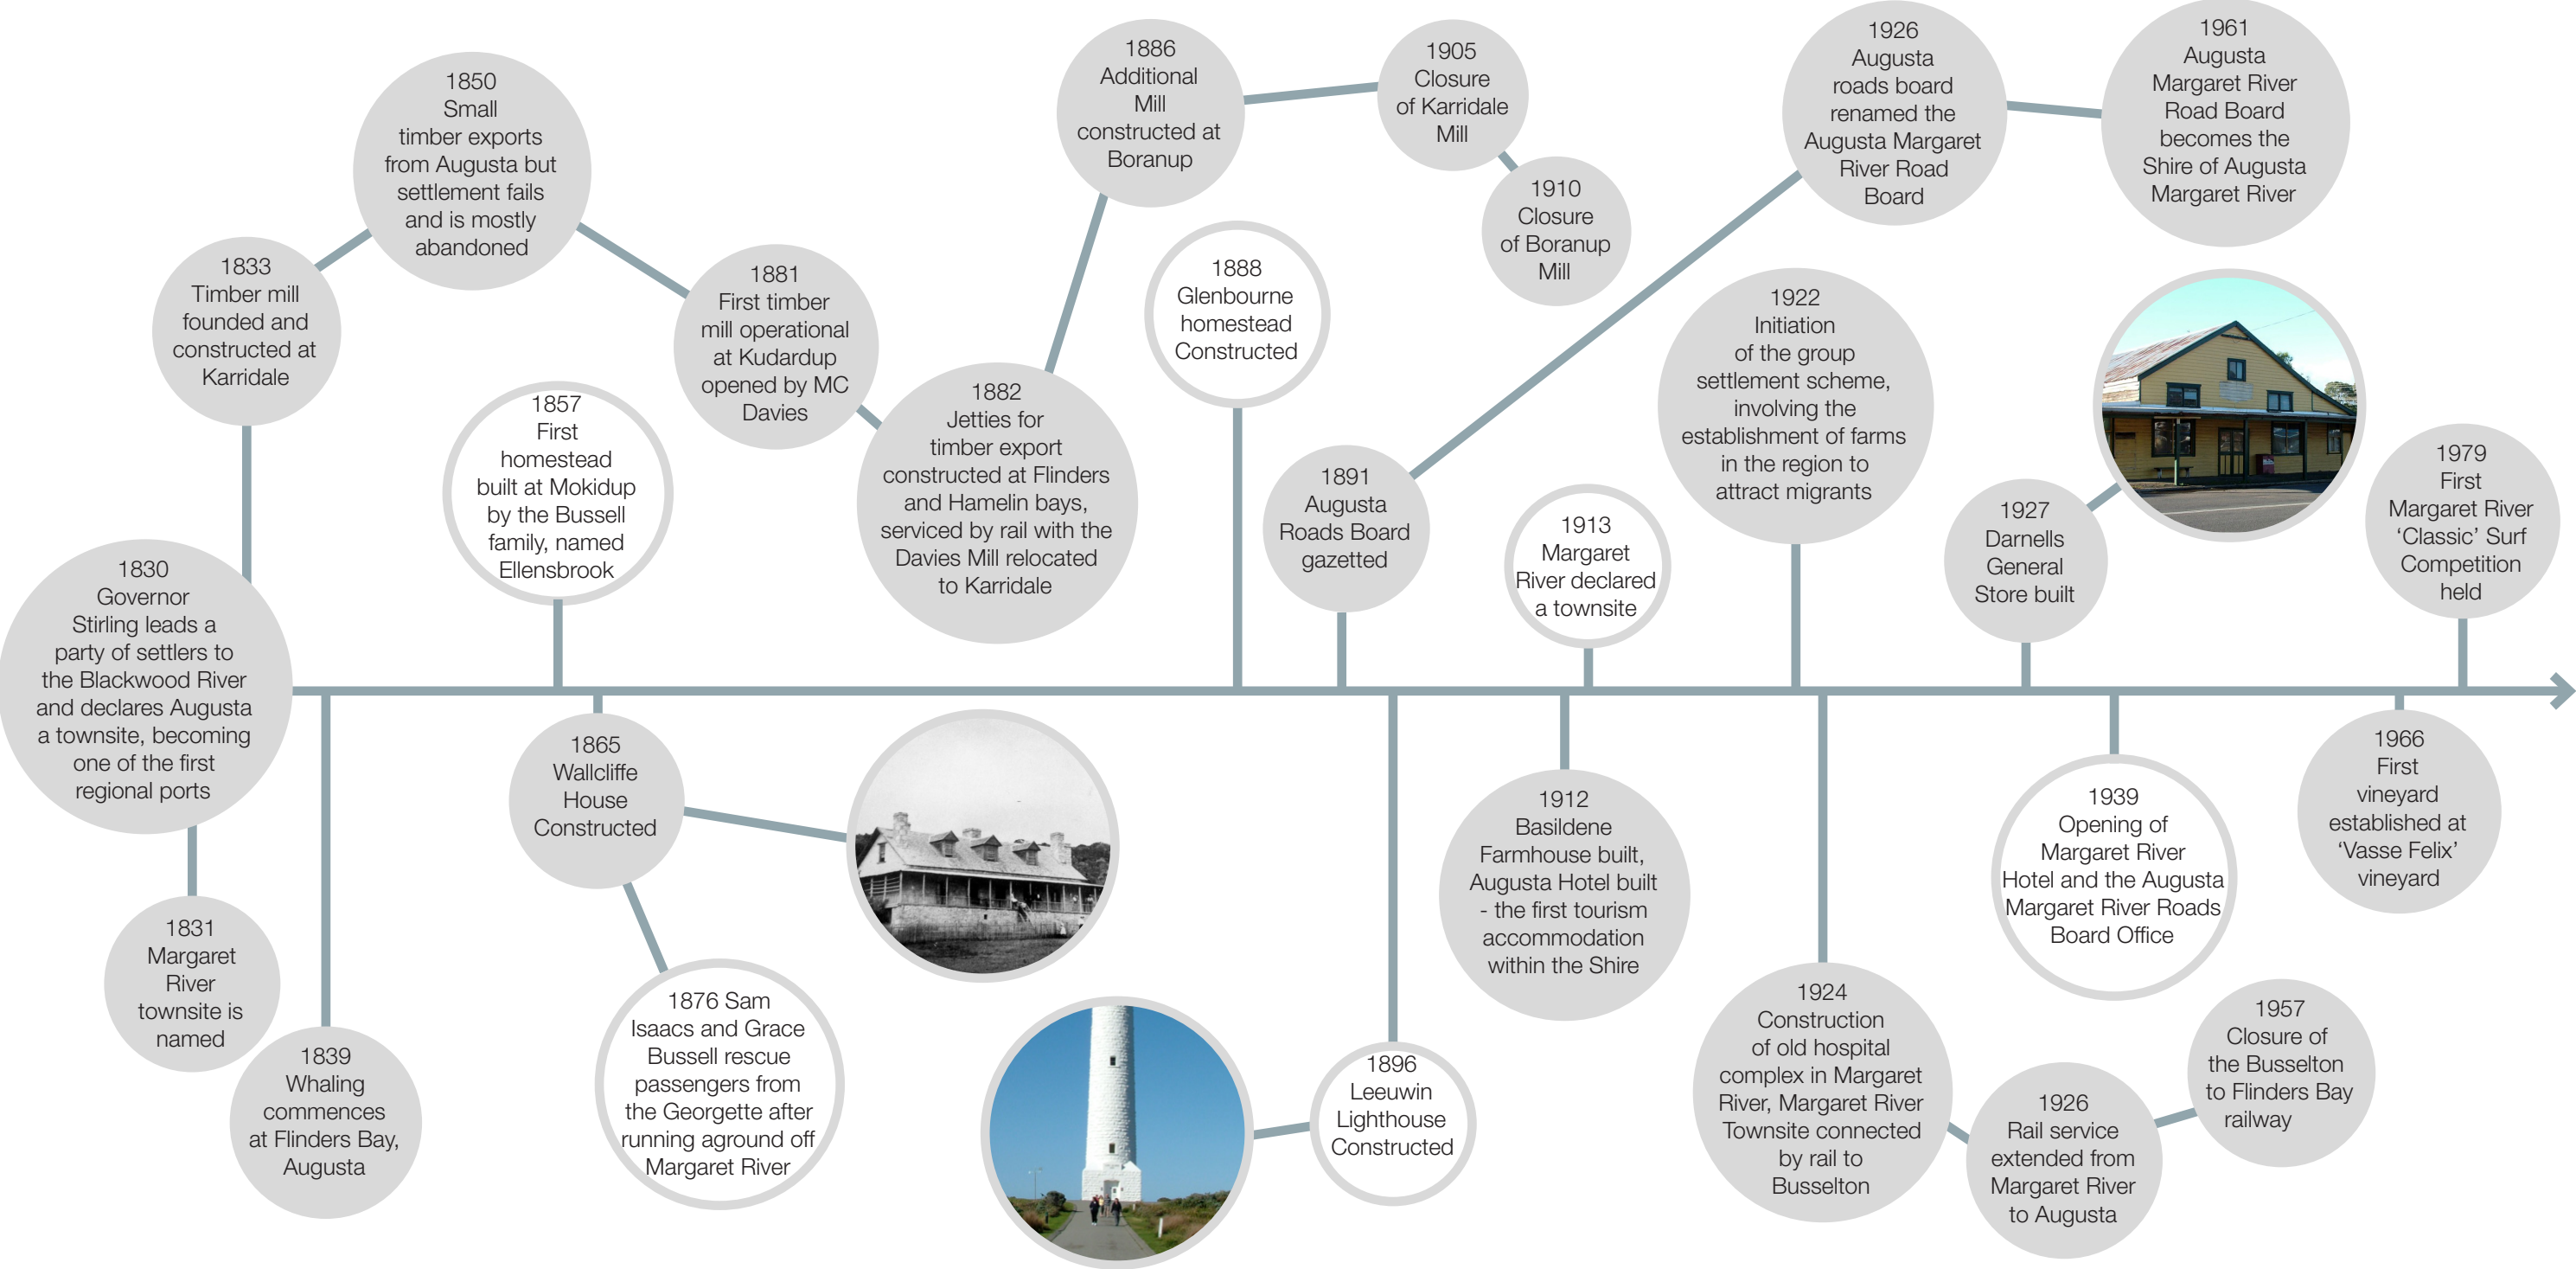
1830
Governor Stirling leads a party of settlers to the Blackwood River and declares Augusta a townsite, becoming one of the first regional ports

1831
Margaret River townsite is named

1833
Timber mill founded and constructed at Karridale

1839
Whaling commences at Flinders Bay, Augusta

1850
Small timber exports from Augusta but settlement fails and is mostly abandoned

1857
First homestead built at Mokidup by the Bussell family, named Ellensbrook

1865
Wallcliffe House Constructed

1876 Sam Isaacs and Grace Bussell rescue passengers from the Georgette after running aground off Margaret River

1881
First timber mill operational at Kudardup opened by MC Davies

1882
Jetties for timber export constructed at Flinders and Hamelin bays, serviced by rail with the Davies Mill relocated to Karridale

1886
Additional Mill constructed at Boranup

1888
Glenbourne homestead Constructed

1891
Augusta Roads Board gazetted

1896
Leeuwin Lighthouse Constructed

1905
Closure of Karridale Mill

1910
Closure of Boranup Mill

1912
Basildene Farmhouse built, Augusta Hotel built - the first tourism accommodation within the Shire

1913
Margaret River declared a townsite

1922
Initiation of the group settlement scheme, involving the establishment of farms in the region to attract migrants

1924
Construction of old hospital complex in Margaret River, Margaret River Townsite connected by rail to Busselton

1926
Augusta roads board renamed the Augusta Margaret River Road Board

1926
Rail service extended from Margaret River to Augusta

1927
Darnells General Store built

1939
Opening of Margaret River Hotel and the Augusta Margaret River Roads Board Office

1957
Closure of the Busselton to Flinders Bay railway

1961
Augusta Margaret River Road Board becomes the Shire of Augusta Margaret River

1966
First vineyard established at ‘Vasse Felix’ vineyard

1979
First Margaret River ‘Classic’ Surf Competition held